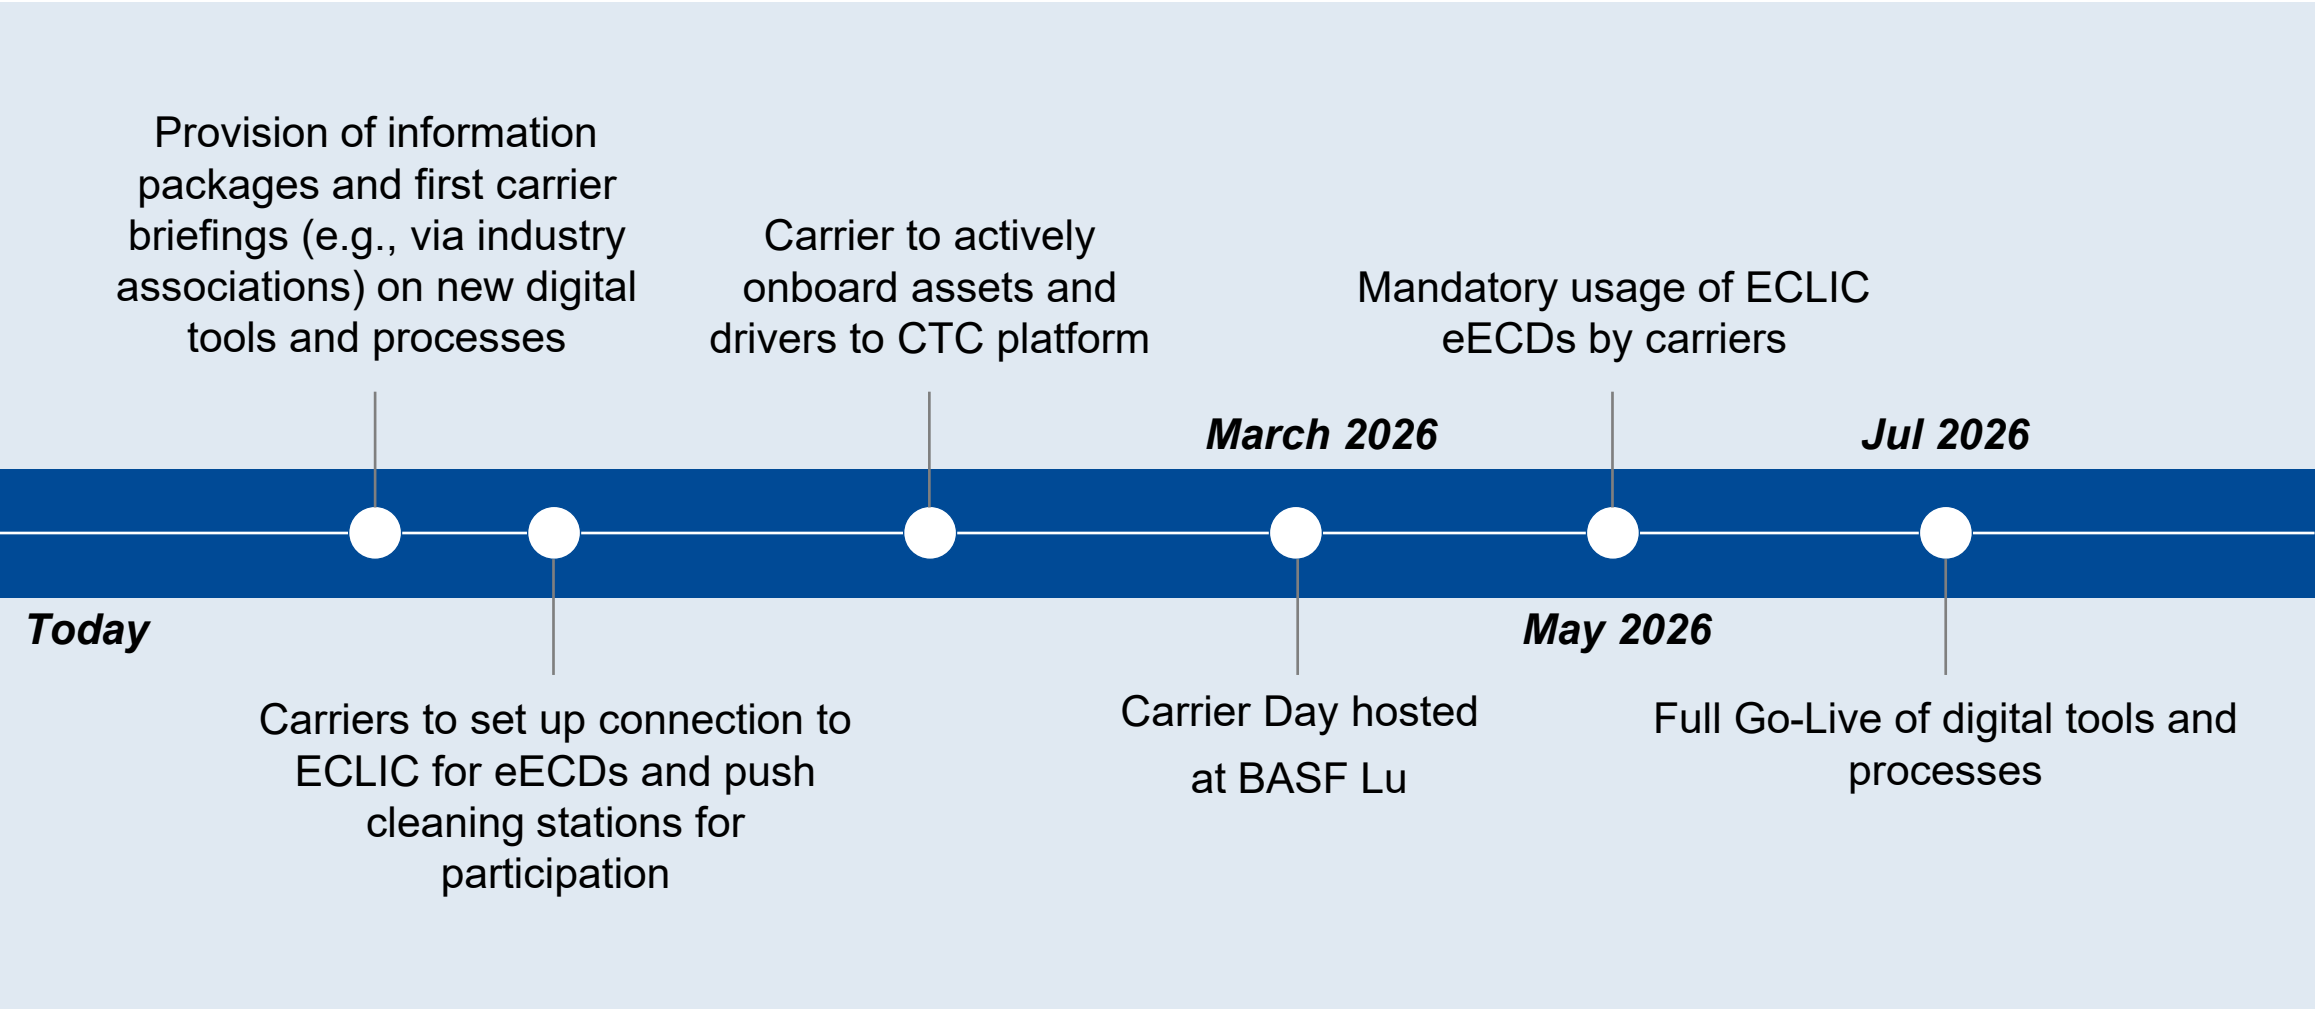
Provision of information packages and first carrier briefings (e.g., via industry associations) on new digital tools and processes

Carrier to actively onboard assets and drivers to CTC platform

Mandatory usage of ECLIC eECDs by carriers

March 2026

Jul 2026

Today

May 2026

Carriers to set up connection to ECLIC for eECDs and push cleaning stations for participation

Carrier Day hosted at BASF Lu

Full Go-Live of digital tools and processes